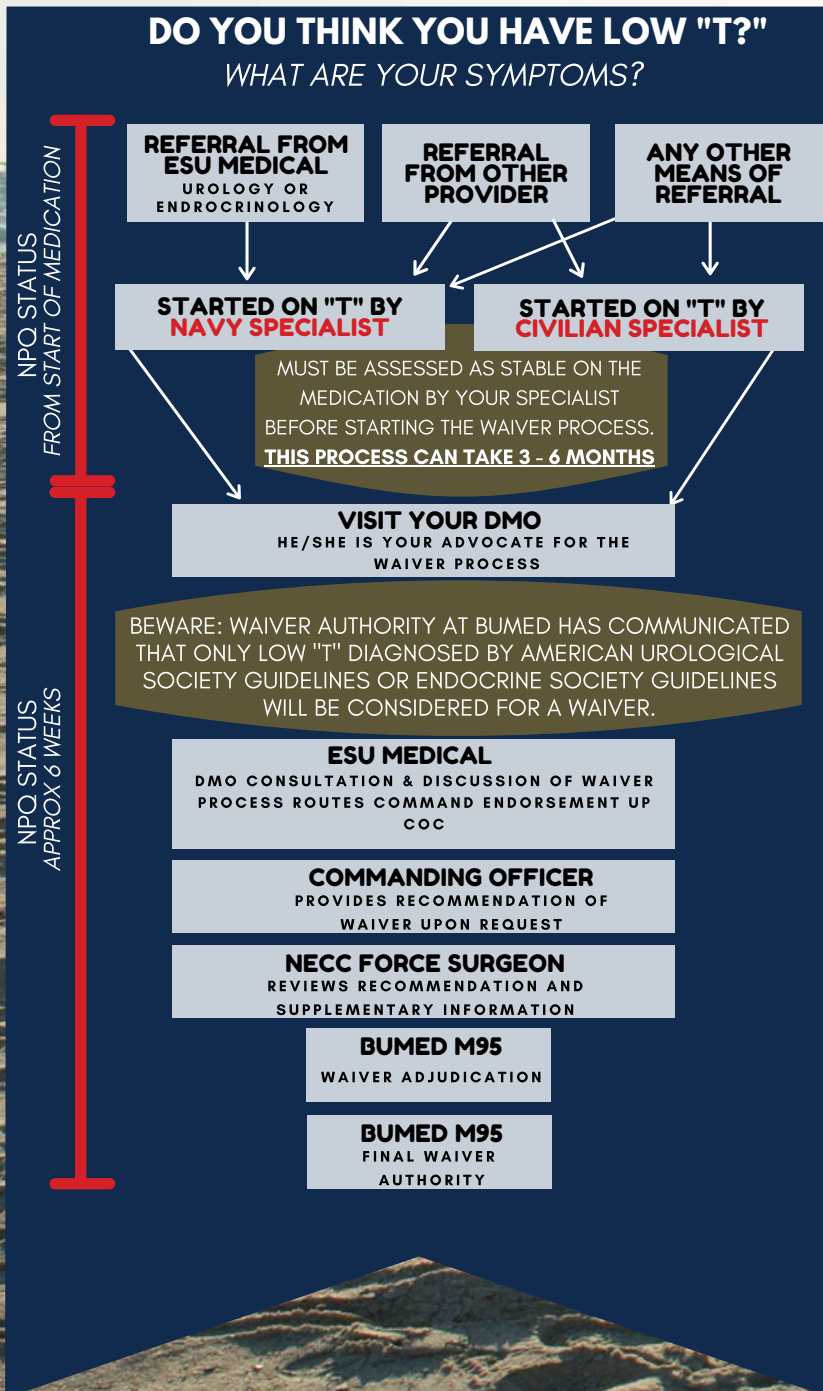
DO YOU THINK YOU HAVE LOW "T?"
WHAT ARE YOUR SYMPTOMS?

NPQ STATUS
FROM START OF MEDICATION

REFERRAL FROM ESU MEDICAL
UROLOGY OR ENDROCRINOLOGY

REFERRAL FROM OTHER PROVIDER

ANY OTHER MEANS OF REFERRAL

STARTED ON "T" BY NAVY SPECIALIST

STARTED ON "T" BY CIVILIAN SPECIALIST

MUST BE ASSESSED AS STABLE ON THE MEDICATION BY YOUR SPECIALIST BEFORE STARTING THE WAIVER PROCESS.
THIS PROCESS CAN TAKE 3 - 6 MONTHS

VISIT YOUR DMO
HE/SHE IS YOUR ADVOCATE FOR THE WAIVER PROCESS

BEWARE: WAIVER AUTHORITY AT BUMED HAS COMMUNICATED THAT ONLY LOW "T" DIAGNOSED BY AMERICAN UROLOGICAL SOCIETY GUIDELINES OR ENDOCRINE SOCIETY GUIDELINES WILL BE CONSIDERED FOR A WAIVER.

NPQ STATUS
APPROX 6 WEEKS

ESU MEDICAL
DMO CONSULTATION & DISCUSSION OF WAIVER PROCESS ROUTES COMMAND ENDORSEMENT UP COC

COMMANDING OFFICER
PROVIDES RECOMENDATION OF WAIVER UPON REQUEST

NECC FORCE SURGEON
REVIEWS RECOMMENDATION AND SUPPLEMENTARY INFORMATION

BUMED M95
WAIVER ADJUDICATION

BUMED M95
FINAL WAIVER AUTHORITY